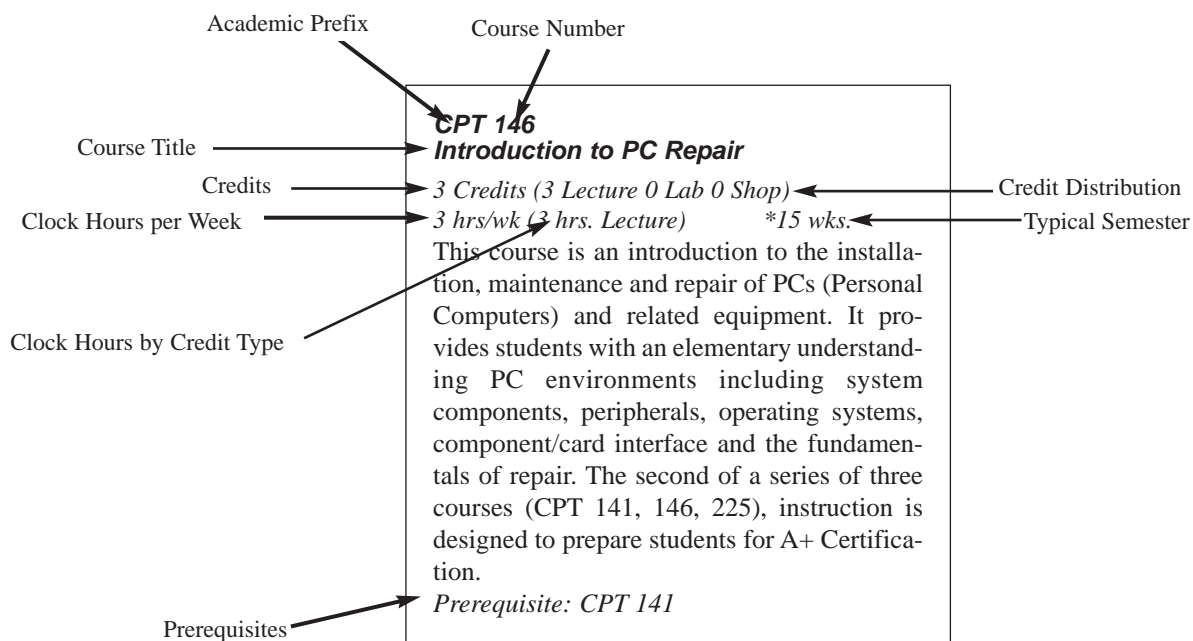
Academic Prefix

Course Number

Course Title

Credits

Clock Hours per Week

Clock Hours by Credit Type

Prerequisites

CPT 146
Introduction to PC Repair

3 Credits (3 Lecture 0 Lab 0 Shop)

3 hrs/wk (3 hrs. Lecture) *15 wks.

This course is an introduction to the installation, maintenance and repair of PCs (Personal Computers) and related equipment. It provides students with an elementary understanding PC environments including system components, peripherals, operating systems, component/card interface and the fundamentals of repair. The second of a series of three courses (CPT 141, 146, 225), instruction is designed to prepare students for A+ Certification.

Prerequisite: CPT 141

Credit Distribution

Typical Semester